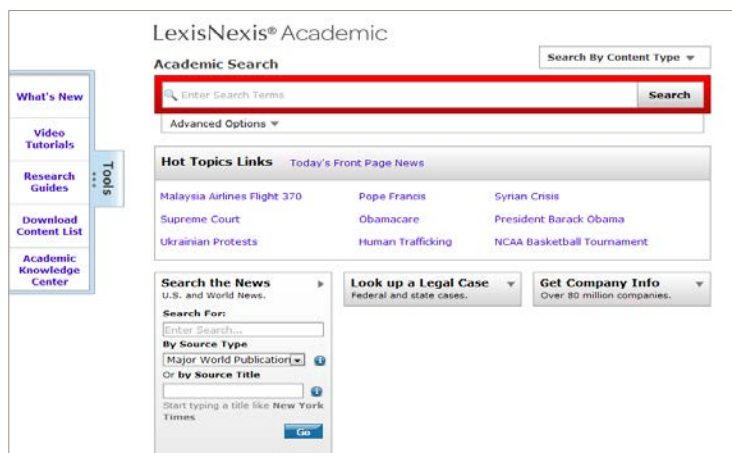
LexisNexis® Academic

Academic Search

Search By Content Type

What's New

Video Tutorials

Research Guides

Download Content List

Academic Knowledge Center

Tools

Enter Search Terms

Search

Advanced Options

Hot Topics Links Today's Front Page News

Malaysia Airlines Flight 370
Supreme Court
Ukrainian Protests

Pope Francis
Obamacare
Human Trafficking

Syrian Crisis
President Barack Obama
NCAA Basketball Tournament

Search the News
U.S. and World News.

Search For:
Enter Search...
By Source Type
Major World Publication
Or by Source Title

Start typing a title like New York Times

Go

Look up a Legal Case
Federal and state cases.

Get Company Info
Over 80 million companies.